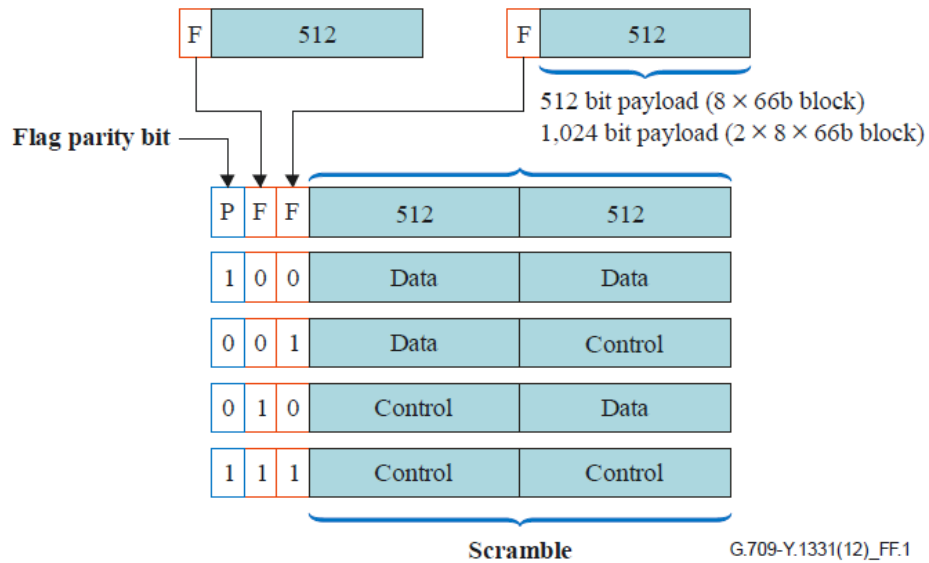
F 512

F 512

512 bit payload (8 × 66b block)
1,024 bit payload (2 × 8 × 66b block)

Flag parity bit

| P | F | F | 512 | 512 |
|---|---|---|---|---|
| 1 | 0 | 0 | Data | Data |
| 0 | 0 | 1 | Data | Control |
| 0 | 1 | 0 | Control | Data |
| 1 | 1 | 1 | Control | Control |

Scramble

G.709-Y.1331(12)_FF.1